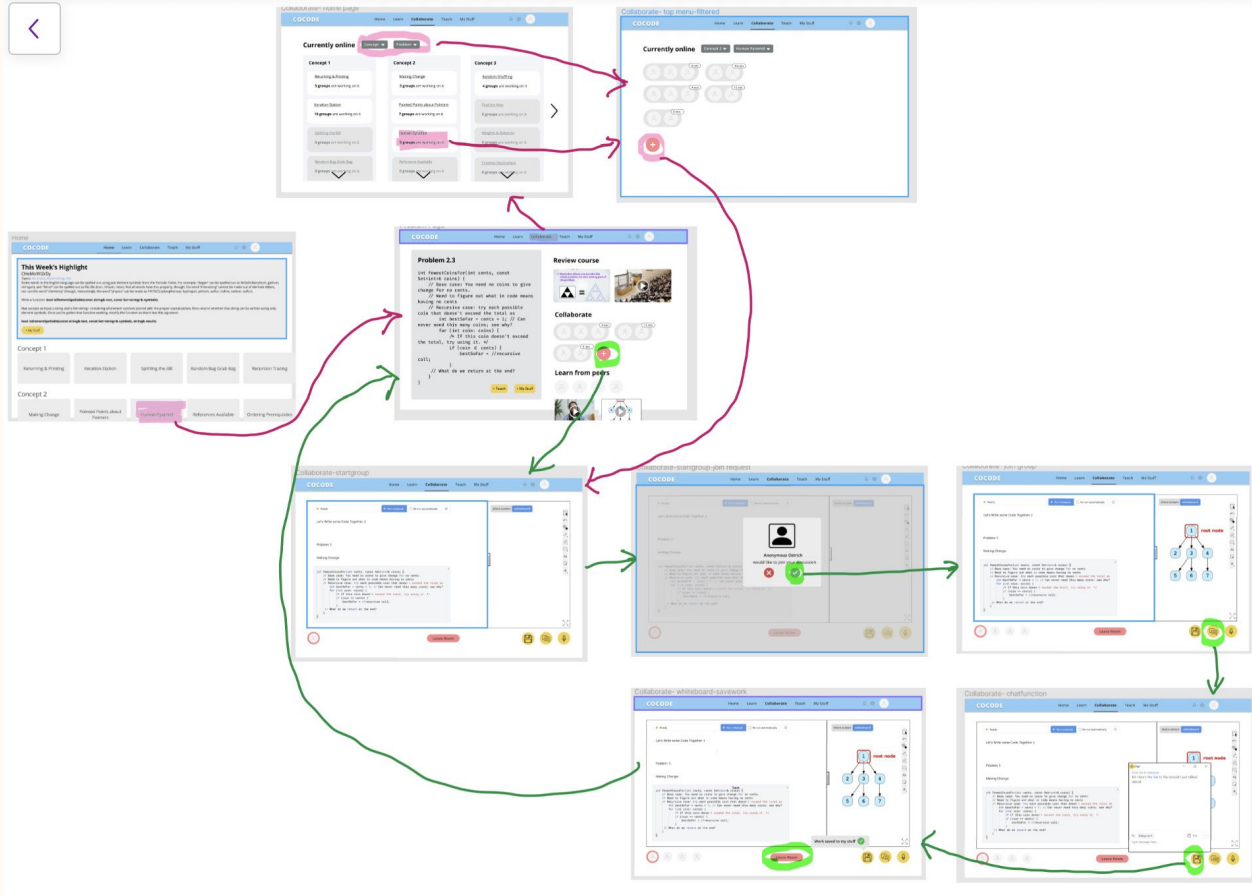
Collaborate- Home page

COCODE Home Learn Collaborate Teach My Stuff

Currently online Concept Problem

Concept 1
Returning & Printing
5 groups are working on it
Iteration Station
10 groups are working on it
Splitting the Bill
Random Bag Grab Bag

Concept 2
Making Change
3 groups are working on it
Pointed Points about Pointers
7 groups are working on it
Human Pyramid
3 groups are working on it
References Available

Concept 3
Random Shuffling
4 groups are working on it
Find the Bug
Weights & Balances
Ordering Prerequisites

Collaborate- top menu-filtered

COCODE Home Learn Collaborate Teach My Stuff

Currently online Concept 2 Human Pyramid

Home

COCODE Home Learn Collaborate Teach My Stuff

This Week's Highlight
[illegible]

+ My Stuff

Concept 1
Returning & Printing
Iteration Station
Splitting the Bill
Random Bag Grab Bag
Recursion Tracing

Concept 2
Making Change
Pointed Points about Pointers
Human Pyramid
References Available
Ordering Prerequisites

COCODE Home Learn Collaborate Teach My Stuff

Problem 2.3

int fewestCoinsFor(int cents, const Set<int>& coins) {
// Base case: You need no coins to give change for no cents.
// Need to figure out what in code means having no cents
// Recursive case: try each possible coin that doesn't exceed the total as
ever used this many coins; see why?
for (int coin: coins) {
/* If this coin doesn't exceed the total, try using it. */
if (coin $\leq$ cents) {
bestSoFar = //recursive call;
}
// What do we return at the end?
}

+ Teach + My Stuff

Review course

Collaborate

Learn from peers

Collaborate-startgroup

COCODE Home Learn Collaborate Teach My Stuff

Let's Write some Code Together :)

Problem 3

Making Change

Leave Room

Collaborate-startgroup-join request

COCODE Home Learn Collaborate Teach My Stuff

Anonymous Ostrich
would like to join your discussion

Leave Room

Collaborate- join group

COCODE Home Learn Collaborate Teach My Stuff

Let's Write some Code Together :)

Problem 3

Making Change

root node

1 2 3 4 5 6 7

Leave Room

Collaborate- whiteboard-savework

COCODE Home Learn Collaborate Teach My Stuff

Let's Write some Code Together :)

Problem 3

Making Change

root node

Work saved to my stuff

Leave Room

Collaborate- chatfunction

COCODE Home Learn Collaborate Teach My Stuff

Let's Write some Code Together :)

Problem 3

Making Change

root node

Leave Room